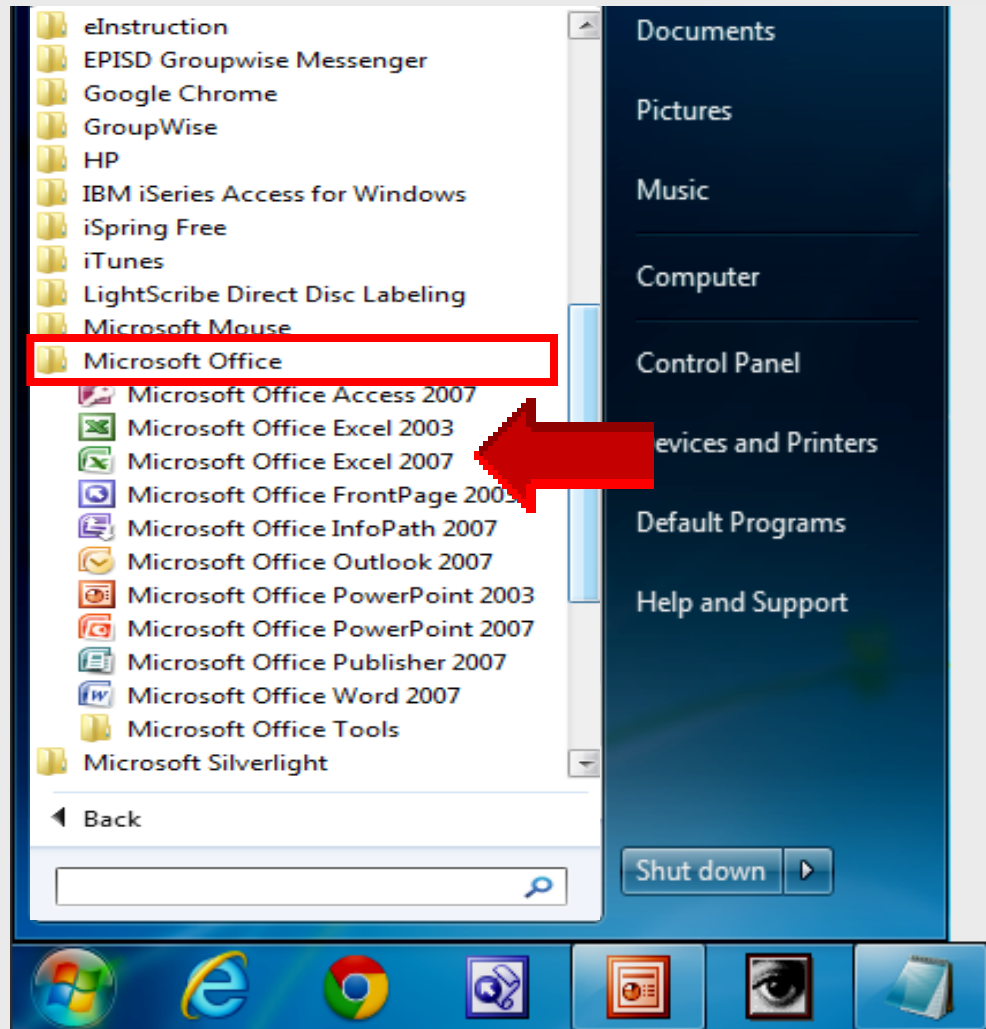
eInstruction
EPISD Groupwise Messenger
Google Chrome
GroupWise
HP
IBM iSeries Access for Windows
iSpring Free
iTunes
LightScribe Direct Disc Labeling
Microsoft Mouse
Microsoft Office
Microsoft Office Access 2007
Microsoft Office Excel 2003
Microsoft Office Excel 2007
Microsoft Office FrontPage 200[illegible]
Microsoft Office InfoPath 2007
Microsoft Office Outlook 2007
Microsoft Office PowerPoint 2003
Microsoft Office PowerPoint 2007
Microsoft Office Publisher 2007
Microsoft Office Word 2007
Microsoft Office Tools
Microsoft Silverlight
Back

Documents
Pictures
Music
Computer
Control Panel
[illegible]evices and Printers
Default Programs
Help and Support
Shut down